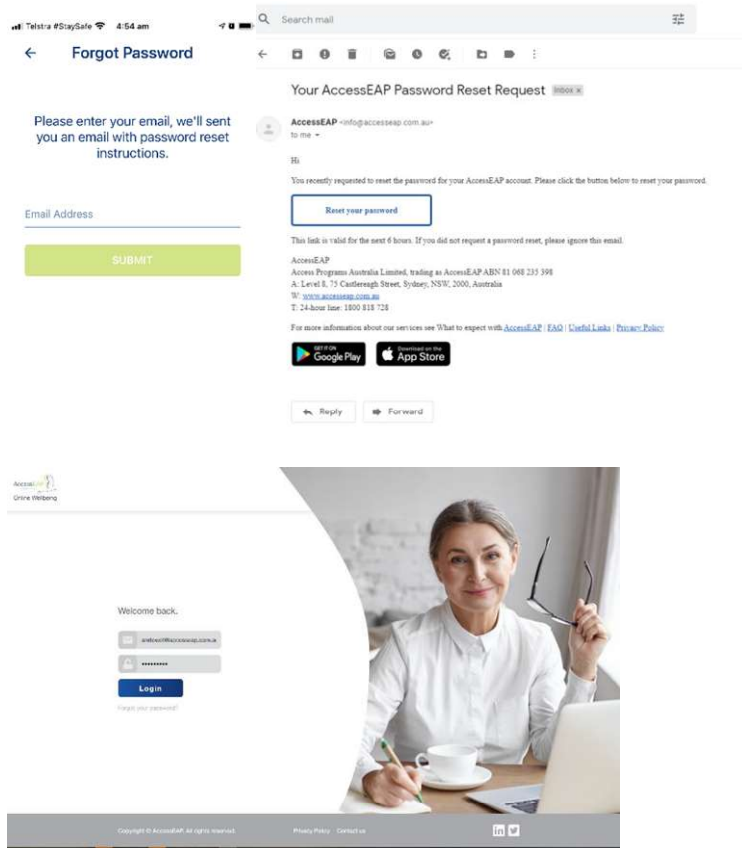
Telstra #StaySafe 4:54 am

← Forgot Password

Please enter your email, we'll sent you an email with password reset instructions.

Email Address

SUBMIT

Search mail

Your AccessEAP Password Reset Request Inbox ×

AccessEAP <info@accesseap.com.au>
to me

Hi

You recently requested to reset the password for your AccessEAP account. Please click the button below to reset your password.

Reset your password

This link is valid for the next 6 hours. If you did not request a password reset, please ignore this email.

AccessEAP
Access Programs Australia Limited, trading as AccessEAP ABN 81 068 235 398
A: Level 8, 75 Castlereagh Street, Sydney, NSW, 2000, Australia
W: www.accesseap.com.au
T: 24-hour line: 1800 818 728

For more information about our services see What to expect with AccessEAP | FAQ | Useful Links | Privacy Policy

GET IT ON Google Play

Download on the App Store

Reply

Forward

AccessEAP
Online Wellbeing

Welcome back.

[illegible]@accesseap.com.au

••••••••••

Login

Forgot your password?

Copyright © AccessEAP. All rights reserved.

Privacy Policy Contact us